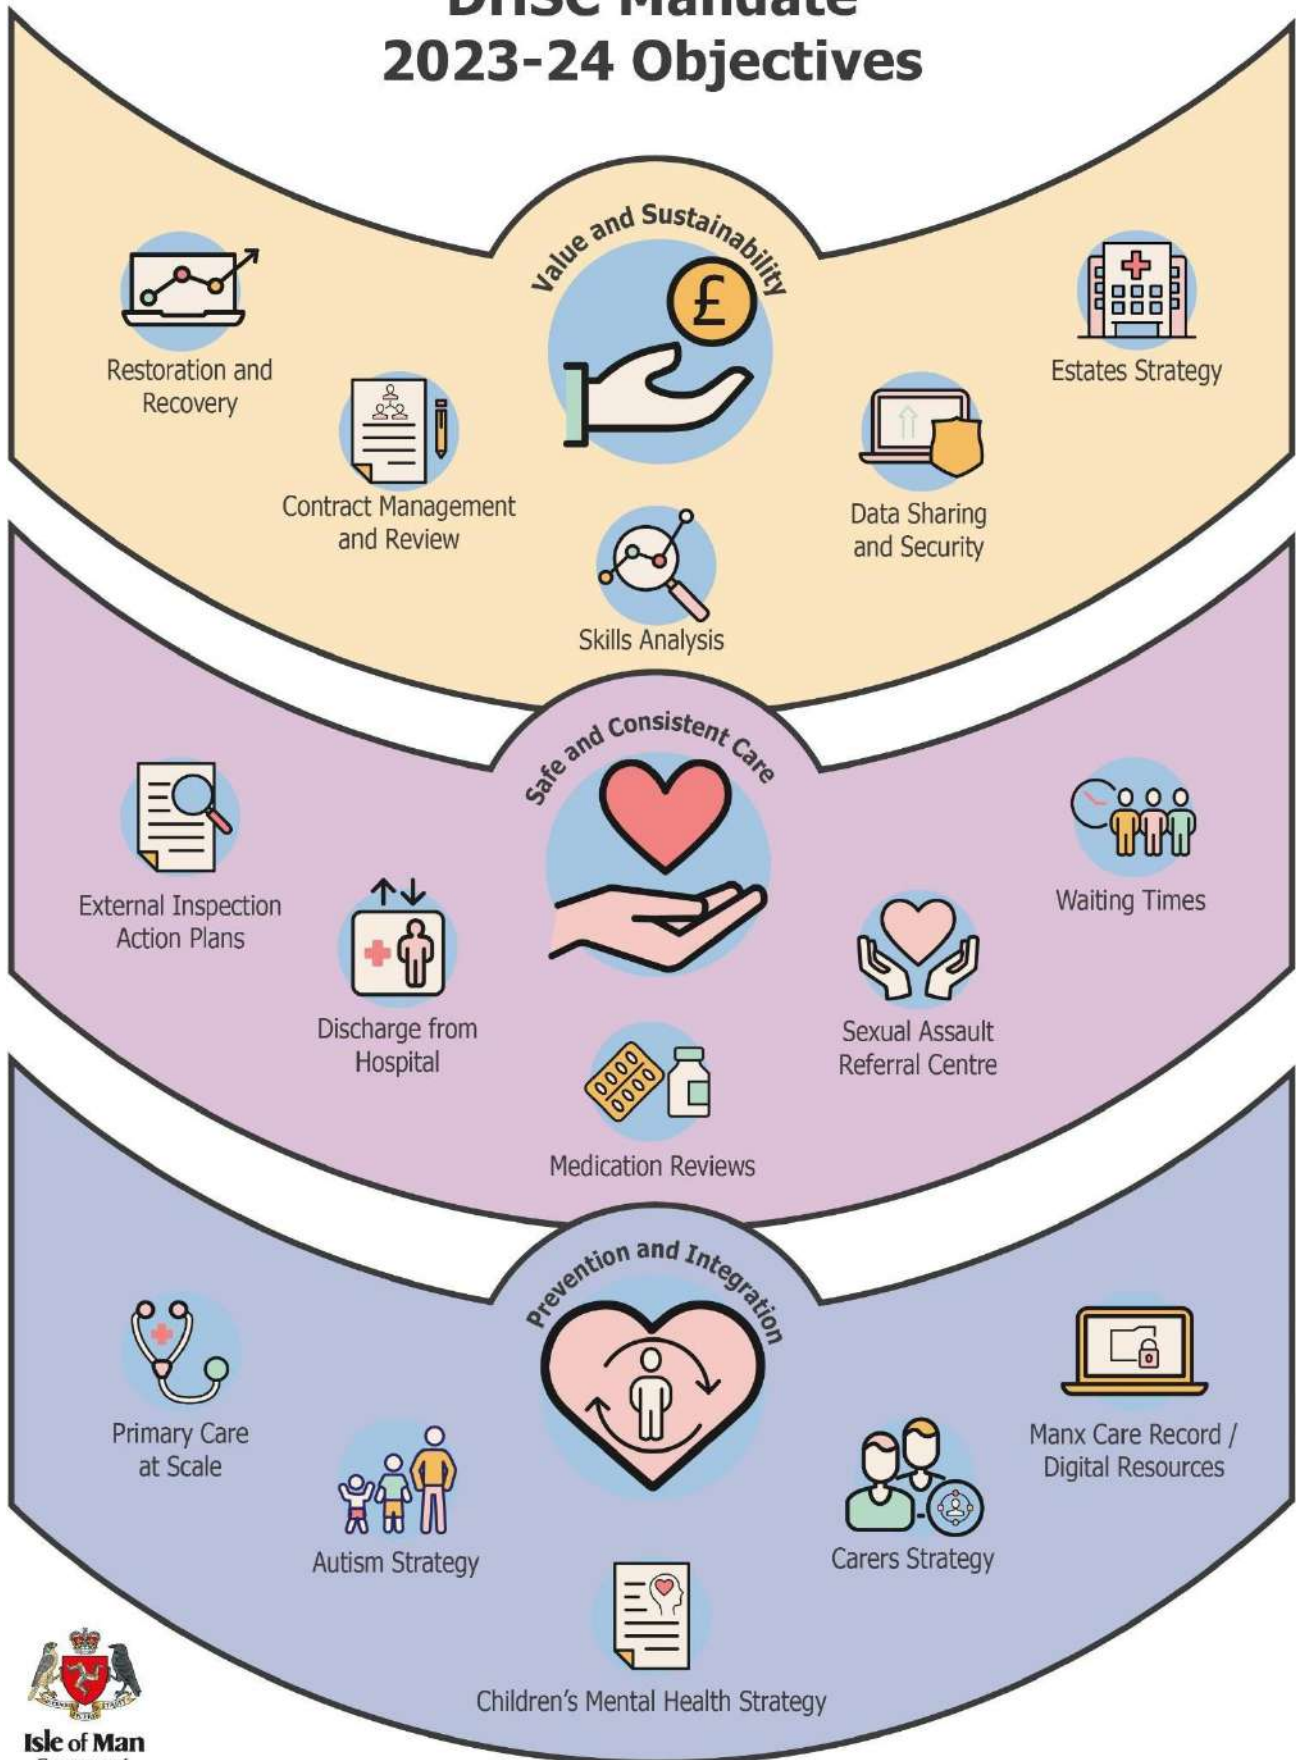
DHSC Mandate
2023-24 Objectives

Value and Sustainability

Restoration and Recovery

Contract Management and Review

Skills Analysis

Data Sharing and Security

Estates Strategy

Safe and Consistent Care

External Inspection Action Plans

Discharge from Hospital

Medication Reviews

Sexual Assault Referral Centre

Waiting Times

Prevention and Integration

Primary Care at Scale

Autism Strategy

Children's Mental Health Strategy

Carers Strategy

Manx Care Record / Digital Resources

Isle of Man
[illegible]